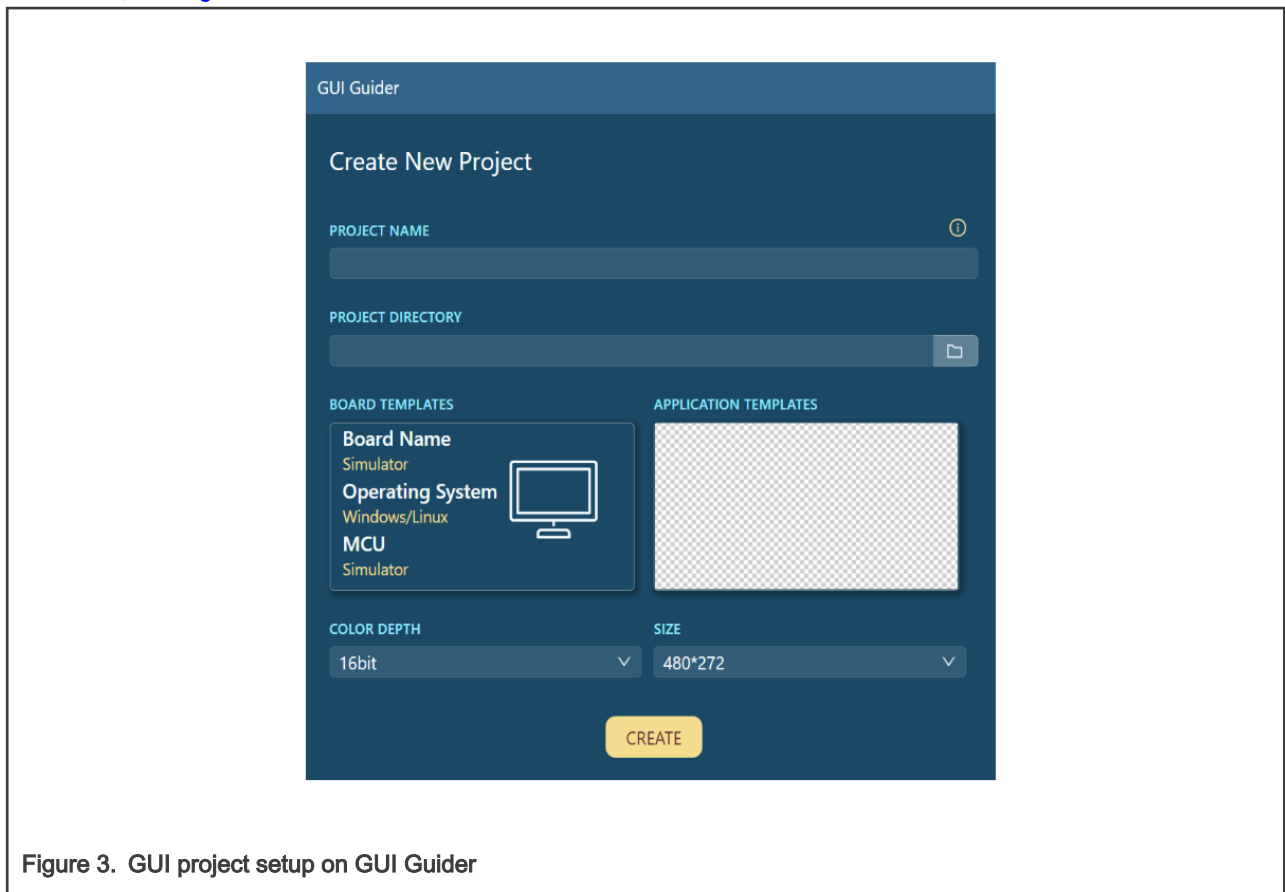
GUI Guider

Create New Project

PROJECT NAME

PROJECT DIRECTORY

BOARD TEMPLATES

Board Name
Simulator
Operating System
Windows/Linux
MCU
Simulator

APPLICATION TEMPLATES

COLOR DEPTH
16bit

SIZE
480*272

CREATE

Figure 3. GUI project setup on GUI Guider